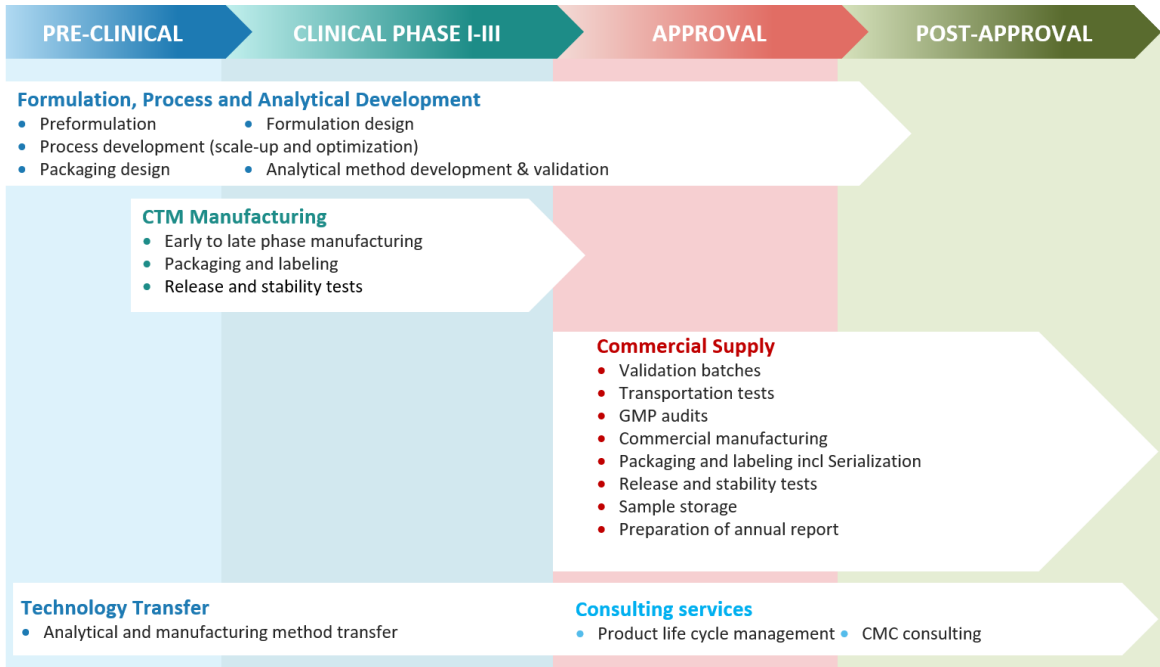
PRE-CLINICAL
CLINICAL PHASE I-III
APPROVAL
POST-APPROVAL

Formulation, Process and Analytical Development
• Preformulation • Formulation design
• Process development (scale-up and optimization)
• Packaging design • Analytical method development & validation

CTM Manufacturing
• Early to late phase manufacturing
• Packaging and labeling
• Release and stability tests

Commercial Supply
• Validation batches
• Transportation tests
• GMP audits
• Commercial manufacturing
• Packaging and labeling incl Serialization
• Release and stability tests
• Sample storage
• Preparation of annual report

Technology Transfer
• Analytical and manufacturing method transfer

Consulting services
• Product life cycle management • CMC consulting